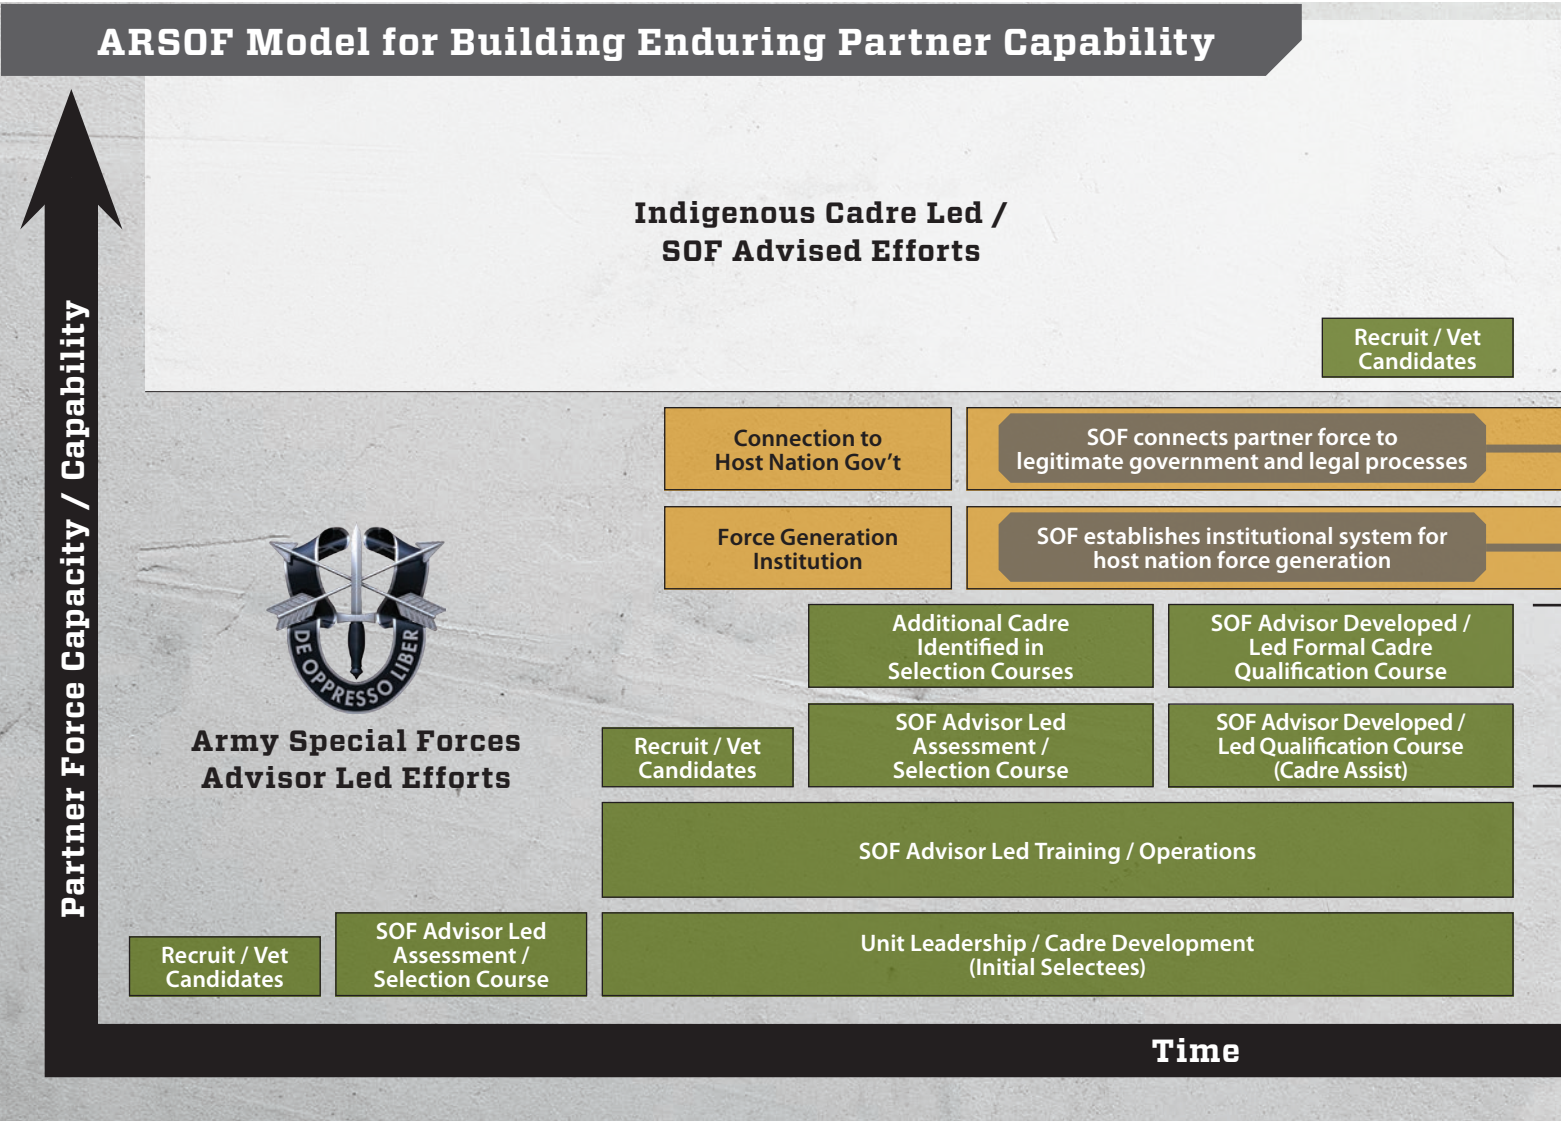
ARSOF Model for Building Enduring Partner Capability

Partner Force Capacity / Capability

Indigenous Cadre Led / SOF Advised Efforts

Recruit / Vet Candidates

Connection to Host Nation Gov't

SOF connects partner force to legitimate government and legal processes

Force Generation Institution

SOF establishes institutional system for host nation force generation

DE OPPRESSO LIBER

Army Special Forces Advisor Led Efforts

Additional Cadre Identified in Selection Courses

SOF Advisor Developed / Led Formal Cadre Qualification Course

Recruit / Vet Candidates

SOF Advisor Led Assessment / Selection Course

SOF Advisor Developed / Led Qualification Course (Cadre Assist)

SOF Advisor Led Training / Operations

Recruit / Vet Candidates

SOF Advisor Led Assessment / Selection Course

Unit Leadership / Cadre Development (Initial Selectees)

Time